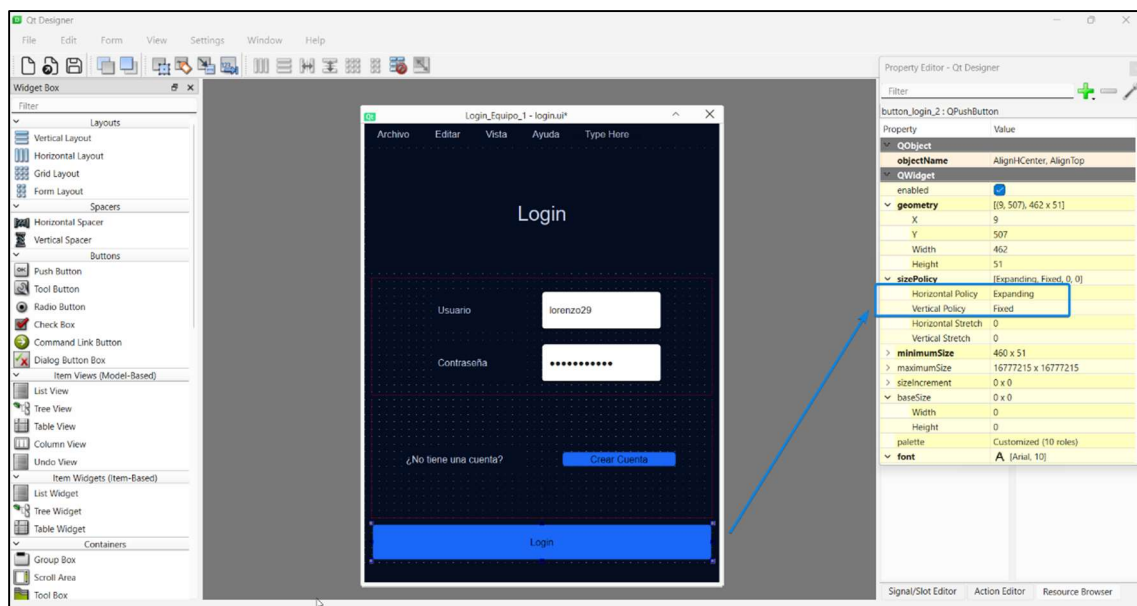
Qt Designer

File Edit Form View Settings Window Help

Widget Box

Filter

Layouts
Vertical Layout
Horizontal Layout
Grid Layout
Form Layout
Spacers
Horizontal Spacer
Vertical Spacer
Buttons
Push Button
Tool Button
Radio Button
Check Box
Command Link Button
Dialog Button Box
Item Views (Model-Based)
List View
Tree View
Table View
Column View
Undo View
Item Widgets (Item-Based)
List Widget
Tree Widget
Table Widget
Containers
Group Box
Scroll Area
Tool Box

Login_Equipo_1 - login.ui*

Archivo Editar Vista Ayuda Type Here

Login

Usuario lorenzo29

Contraseña ••••••••••••

¿No tiene una cuenta? Crear Cuenta

Login

Property Editor - Qt Designer

Filter

button_login_2 : QPushButton

| Property | Value |
|---|---|
| QObject | |
| objectName | AlignHCenter, AlignTop |
| QWidget | |
| enabled | |
| geometry | [(9, 507), 462 x 51] |
| X | 9 |
| Y | 507 |
| Width | 462 |
| Height | 51 |
| sizePolicy | [Expanding, Fixed, 0, 0] |
| Horizontal Policy | Expanding |
| Vertical Policy | Fixed |
| Horizontal Stretch | 0 |
| Vertical Stretch | 0 |
| minimumSize | 460 x 51 |
| maximumSize | 16777215 x 16777215 |
| sizeIncrement | 0 x 0 |
| baseSize | 0 x 0 |
| Width | 0 |
| Height | 0 |
| palette | Customized (10 roles) |
| font | A [Arial, 10] |

Signal/Slot Editor Action Editor Resource Browser